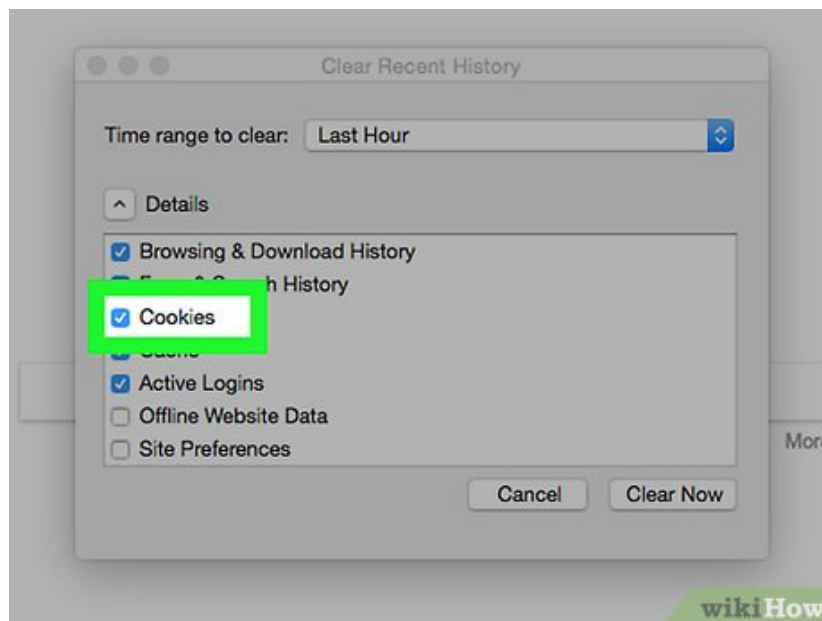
Clear Recent History

Time range to clear: Last Hour

Details

Browsing & Download History

F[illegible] h History

Cookies

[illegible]

Active Logins

Offline Website Data

Site Preferences

Mor

Cancel

Clear Now

wikiHow